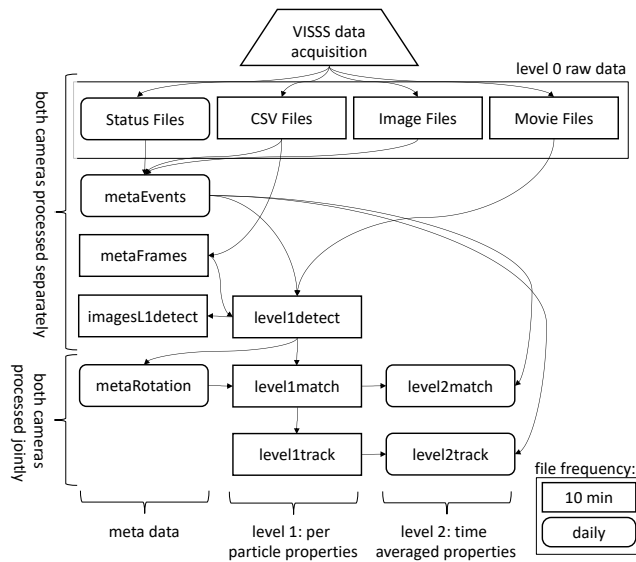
VISSS data acquisition

level 0 raw data

both cameras processed separately

Status Files

CSV Files

Image Files

Movie Files

metaEvents

metaFrames

imagesL1detect

level1detect

both cameras processed jointly

metaRotation

level1match

level2match

level1track

level2track

file frequency:

10 min

daily

meta data

level 1: per particle properties

level 2: time averaged properties